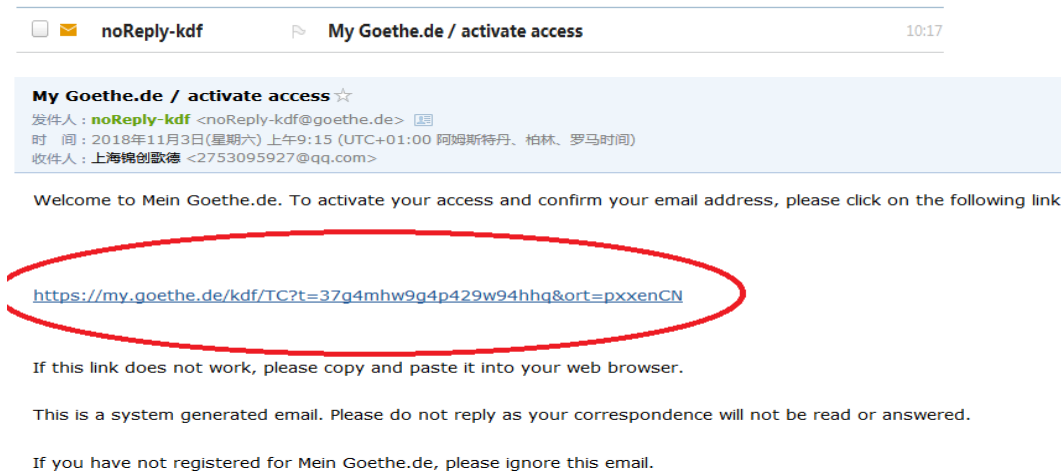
noReply-kdf My Goethe.de / activate access 10:17

My Goethe.de / activate access ☆
发件人：noReply-kdf <noReply-kdf@goethe.de>
时 间：2018年11月3日(星期六) 上午9:15 (UTC+01:00 阿姆斯特丹、柏林、罗马时间)
收件人：上海锦创歌德 <2753095927@qq.com>

Welcome to Mein Goethe.de. To activate your access and confirm your email address, please click on the following link

https://my.goethe.de/kdf/TC?t=37g4mhw9g4p429w94hhq&ort=pxxenCN

If this link does not work, please copy and paste it into your web browser.

This is a system generated email. Please do not reply as your correspondence will not be read or answered.

If you have not registered for Mein Goethe.de, please ignore this email.